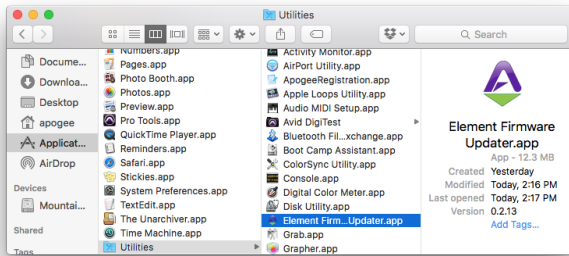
Utilities

Search

Docume...
Downloa...
Desktop
apogee
Applicat...
AirDrop
Devices
Mountai...
Shared
Tags

Numbers.app
Pages.app
Photo Booth.app
Photos.app
Preview.app
Pro Tools.app
QuickTime Player.app
Reminders.app
Safari.app
Stickies.app
System Preferences.app
TextEdit.app
The Unarchiver.app
Time Machine.app
Utilities

Activity Monitor.app
AirPort Utility.app
ApogeeRegistration.app
Apple Loops Utility.app
Audio MIDI Setup.app
Avid DigiTest
Bluetooth Fil...xchange.app
Boot Camp Assistant.app
ColorSync Utility.app
Console.app
Digital Color Meter.app
Disk Utility.app
Element Firm...Updater.app
Grab.app
Grapher.app

Element Firmware Updater.app
App - 12.3 MB
Created Yesterday
Modified Today, 2:16 PM
Last opened Today, 2:17 PM
Version 0.2.13
Add Tags...